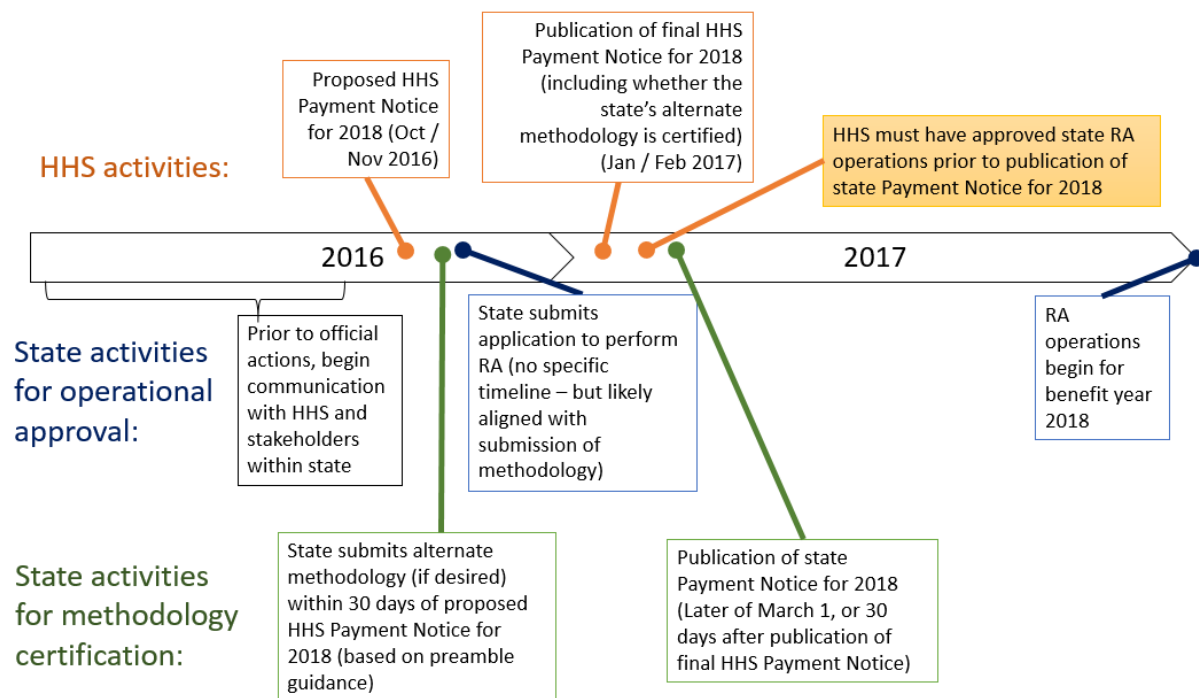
Publication of final HHS Payment Notice for 2018 (including whether the state's alternate methodology is certified) (Jan / Feb 2017)

Proposed HHS Payment Notice for 2018 (Oct / Nov 2016)

HHS activities:

HHS must have approved state RA operations prior to publication of state Payment Notice for 2018

2016

2017

State activities for operational approval:

Prior to official actions, begin communication with HHS and stakeholders within state

State submits application to perform RA (no specific timeline – but likely aligned with submission of methodology)

RA operations begin for benefit year 2018

State activities for methodology certification:

State submits alternate methodology (if desired) within 30 days of proposed HHS Payment Notice for 2018 (based on preamble guidance)

Publication of state Payment Notice for 2018 (Later of March 1, or 30 days after publication of final HHS Payment Notice)